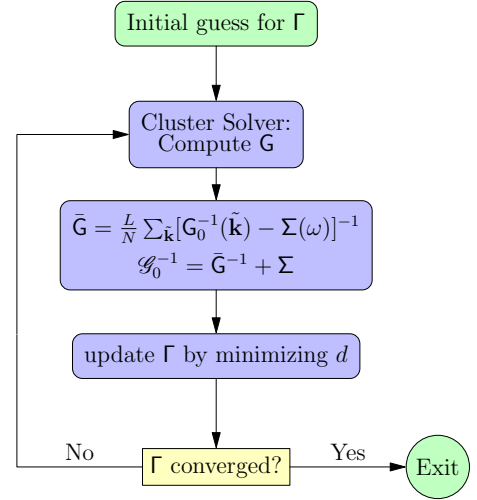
Initial guess for $\Gamma$

Cluster Solver:
Compute $G$

$\bar{G} = \frac{L}{N} \sum_{\tilde{\mathbf{k}}} [G_0^{-1}(\tilde{\mathbf{k}}) - \Sigma(\omega)]^{-1}$
$\mathscr{G}_0^{-1} = \bar{G}^{-1} + \Sigma$

update $\Gamma$ by minimizing $d$

No

$\Gamma$ converged?

Yes

Exit